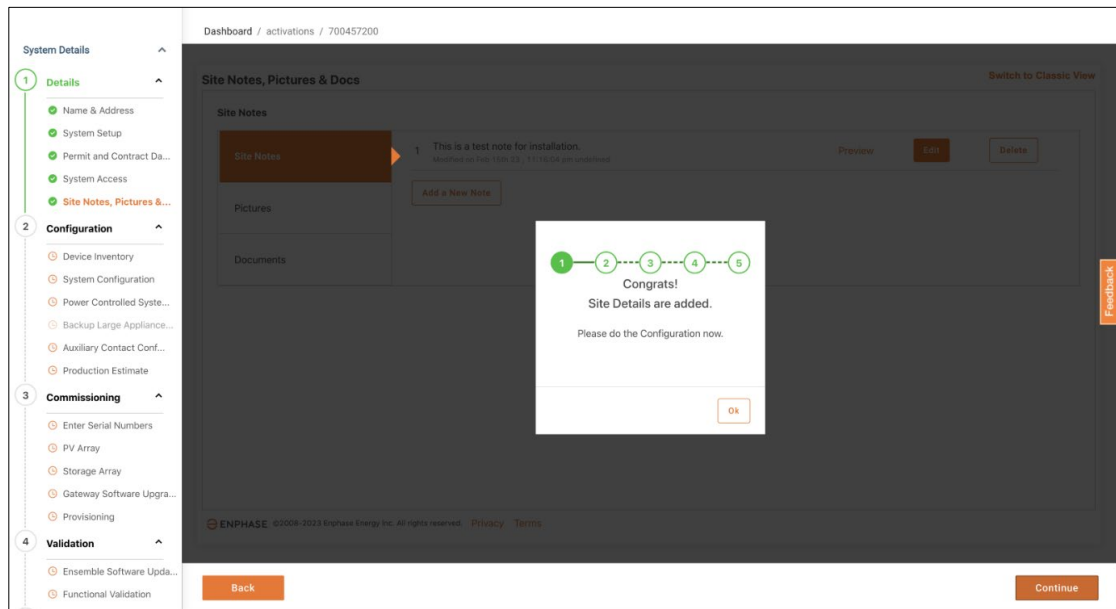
System Details

1 Details

Name & Address

System Setup

Permit and Contract Da...

System Access

Site Notes, Pictures &...

2 Configuration

Device Inventory

System Configuration

Power Controlled Syste...

Backup Large Appliance...

Auxiliary Contact Conf...

Production Estimate

3 Commissioning

Enter Serial Numbers

PV Array

Storage Array

Gateway Software Upgra...

Provisioning

4 Validation

Ensemble Software Upda...

Functional Validation

Dashboard / activations / 700457200

Site Notes, Pictures & Docs

Switch to Classic View

Site Notes

Site Notes

Pictures

Documents

1 This is a test note for installation.

Modified on Feb 15th 23 , 11:15:04 pm undefined

Preview Edit Delete

Add a New Note

1 2 3 4 5

Congrats!

Site Details are added.

Please do the Configuration now.

Ok

Feedback

ENPHASE ©2008-2023 Enphase Energy Inc. All rights reserved. Privacy Terms

Back

Continue